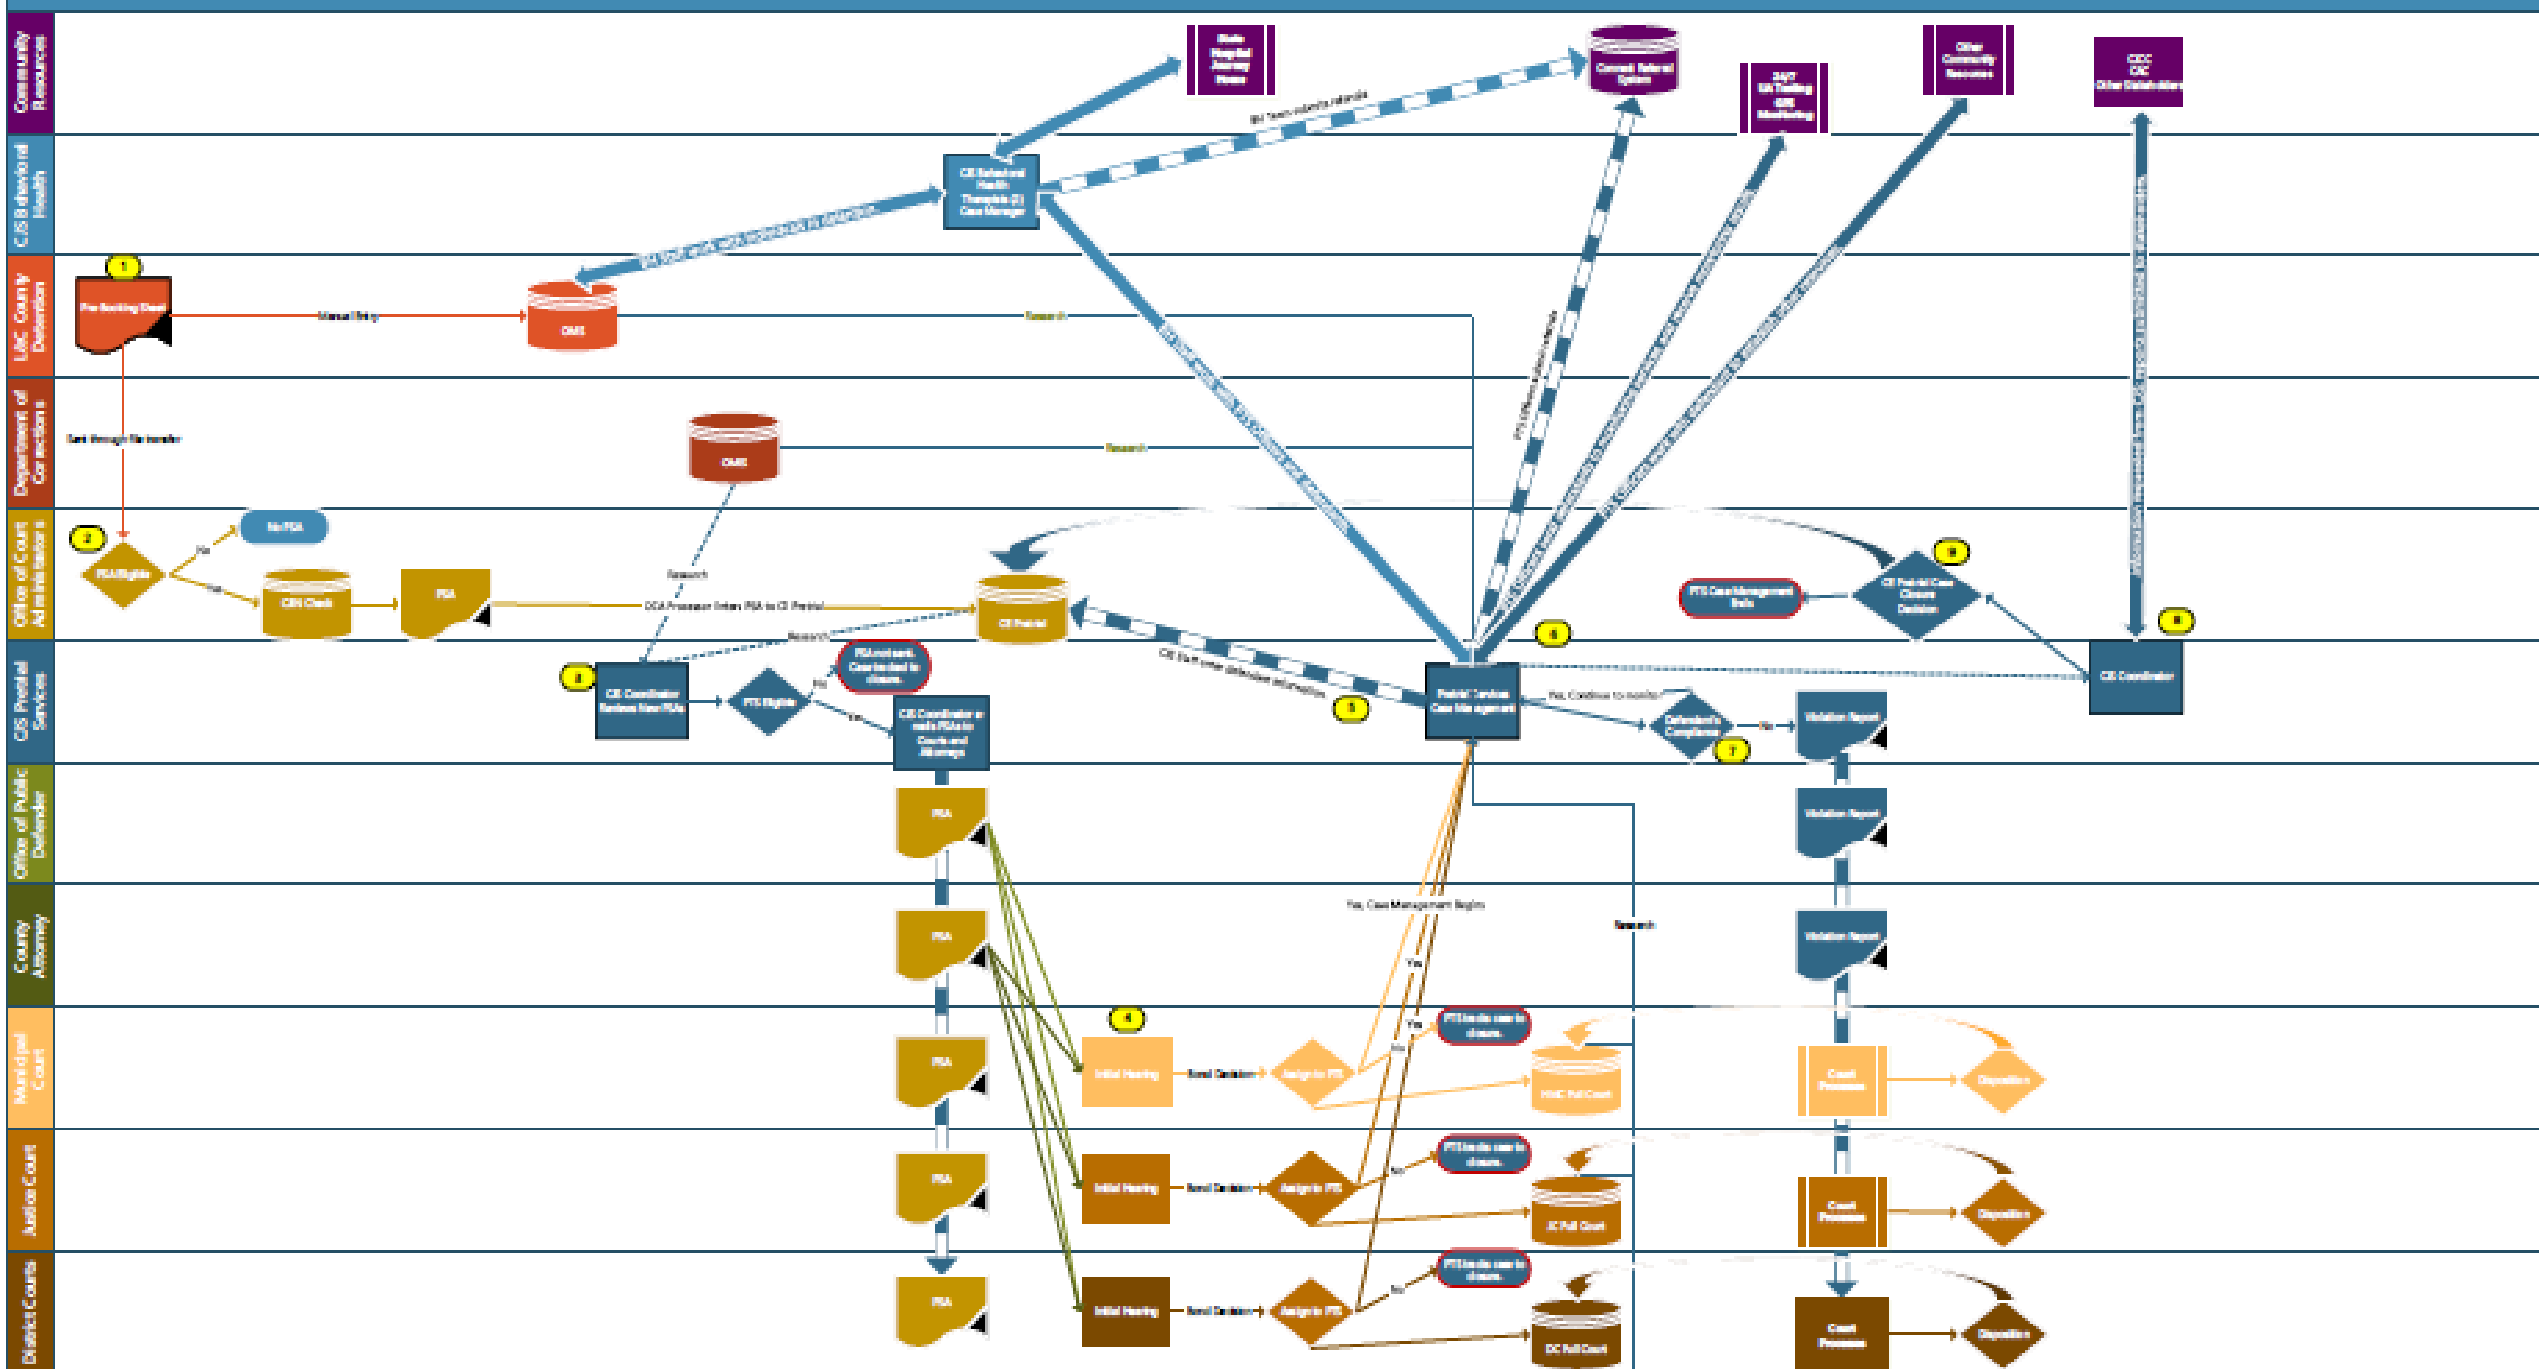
Community Resources

CJS Behavioral Health

LMC County Detention

Department of Corrections

Office of Court Administration

CJS Pretrial Services

Office of Public Defender

County Attorney

Municipal Court

Justice Court

District Courts

1
Pre Booking Data
Manual Entry
OMS
Research
Sent through file transfer

OMS
Research

2
PSA Eligible
No
No PSA
Yes
CJIN Check
PSA
OCA Processor Enters PSA to CI Pretrial
CI Pretrial
Research
Research

3
CJS Coordinator Reviews New PSAs
PTS Eligible
No
PSA not sent. Case tracked to closure.
Yes
CJS Coordinator sends PSAs to Courts and Attorneys

CJS Behavioral Health Therapists (2) Case Manager

5
Pretrial Services Case Management
6
Yes, Continue to monitor
Defendant's Compliance
7
No
Violation Report
Violation Report
Violation Report

PSA
PSA
PSA
PSA
PSA

4
Initial Hearing
Bond Decision
Assign to PTS
Yes
No
PTS tracks case to closure.
MMC Full Court
Court Processes
Disposition

Initial Hearing
Bond Decision
Assign to PTS
No
PTS tracks case to closure.
JC Full Court
Court Processes
Disposition

Initial Hearing
Bond Decision
Assign to PTS
No
PTS tracks case to closure.
DC Full Court
Court Processes
Disposition

Yes, Case Management Begins
Yes
Research

9
CJS Pretrial Case Closure Decision
PTS Case Management Ends
8
CJS Coordinator

Consult Referral System
24/7 UA Testing GPS Monitoring
Other Community Resources
CCC CSC Other Stakeholders
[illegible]